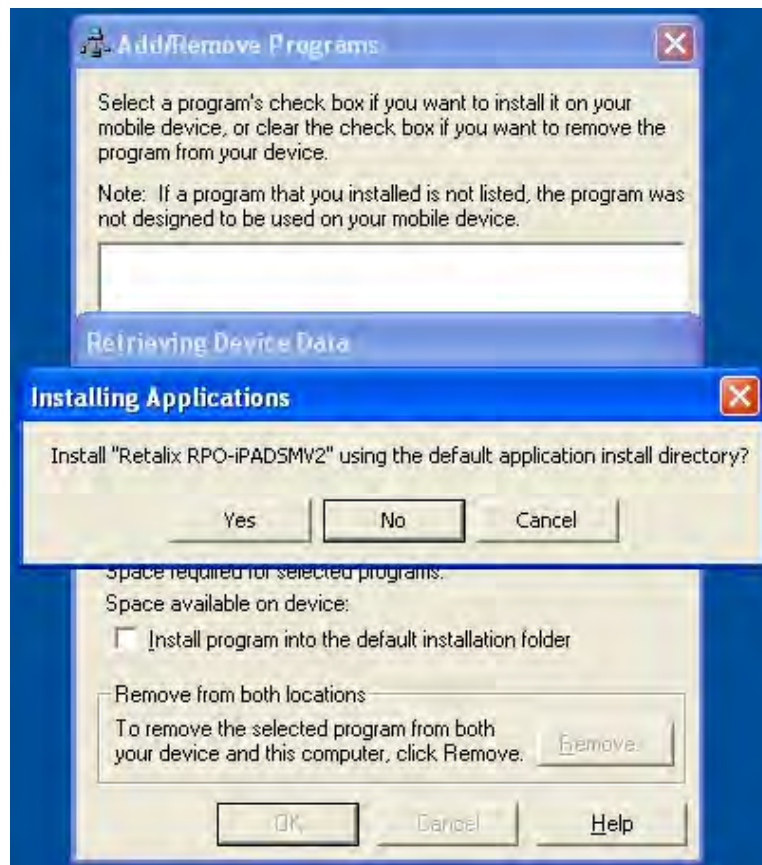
Add/Remove Programs

Select a program's check box if you want to install it on your mobile device, or clear the check box if you want to remove the program from your device.

Note: If a program that you installed is not listed, the program was not designed to be used on your mobile device.

Retrieving Device Data

Installing Applications

Install "Retalix RPO-iPADSMV2" using the default application install directory?

Yes No Cancel

Space required for selected programs:

Space available on device:

Install program into the default installation folder

Remove from both locations

To remove the selected program from both your device and this computer, click Remove.

Remove

OK Cancel Help